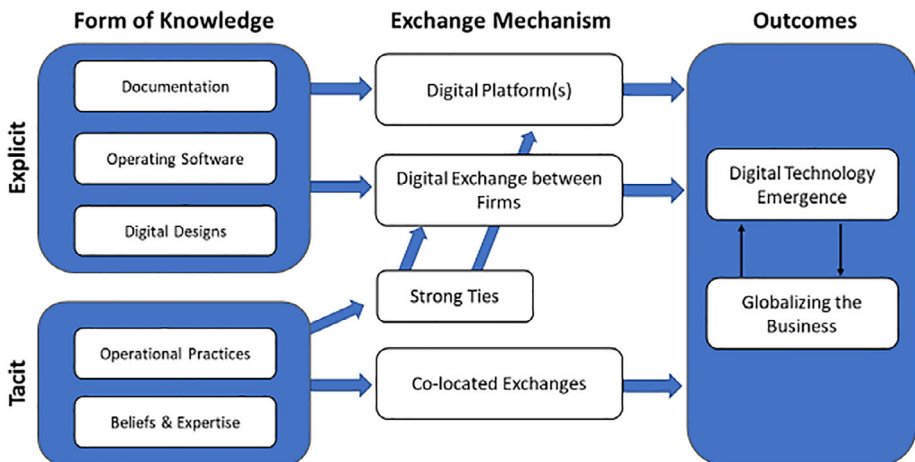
Form of Knowledge

Exchange Mechanism

Outcomes

Explicit

Documentation

Operating Software

Digital Designs

Tacit

Operational Practices

Beliefs & Expertise

Digital Platform(s)

Digital Exchange between Firms

Strong Ties

Co-located Exchanges

Digital Technology Emergence

Globalizing the Business